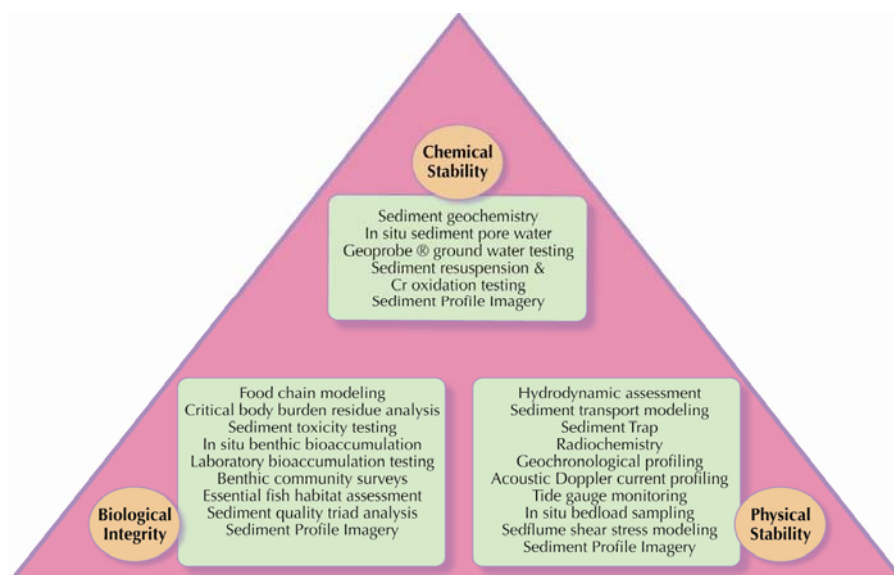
Chemical Stability

Sediment geochemistry
In situ sediment pore water
Geoprobe ® ground water testing
Sediment resuspension & Cr oxidation testing
Sediment Profile Imagery

Food chain modeling
Critical body burden residue analysis
Sediment toxicity testing
In situ benthic bioaccumulation
Laboratory bioaccumulation testing
Benthic community surveys
Essential fish habitat assessment
Sediment quality triad analysis
Sediment Profile Imagery

Biological Integrity

Hydrodynamic assessment
Sediment transport modeling
Sediment Trap
Radiochemistry
Geochronological profiling
Acoustic Doppler current profiling
Tide gauge monitoring
In situ bedload sampling
Sedflume shear stress modeling
Sediment Profile Imagery

Physical Stability